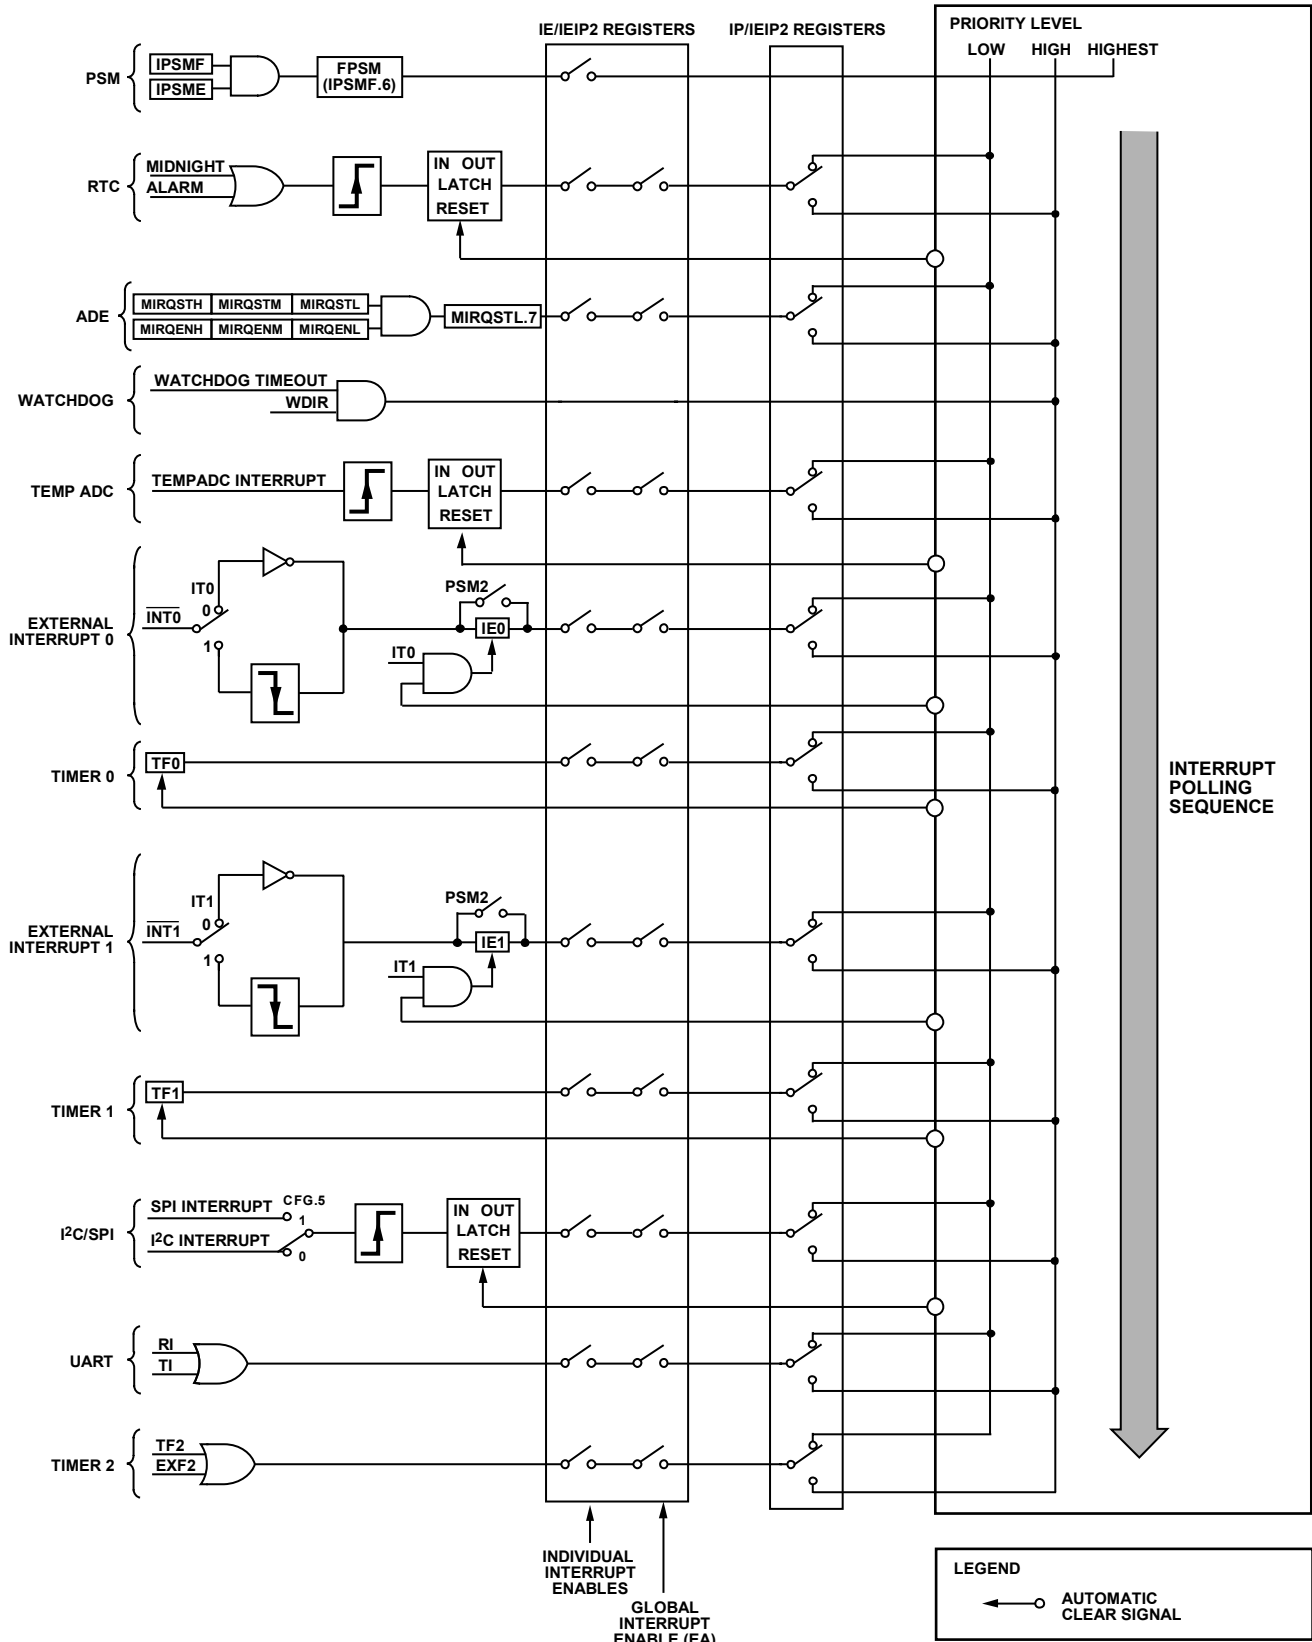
IE/IEIP2 REGISTERS
IP/IEIP2 REGISTERS
PRIORITY LEVEL
LOW HIGH HIGHEST

PSM
IPSMF
IPSME
FPSM (IPSMF.6)

RTC
MIDNIGHT
ALARM
IN OUT LATCH RESET

ADE
MIRQSTH MIRQSTM MIRQSTL
MIRQENH MIRQENM MIRQENL
MIRQSTL.7

WATCHDOG
WATCHDOG TIMEOUT
WDIR

TEMP ADC
TEMPADC INTERRUPT
IN OUT LATCH RESET

EXTERNAL INTERRUPT 0
IT0
0
$\overline{INT0}$
1
PSM2
IE0
IT0

TIMER 0
TF0

INTERRUPT POLLING SEQUENCE

EXTERNAL INTERRUPT 1
IT1
0
$\overline{INT1}$
1
PSM2
IE1
IT1

TIMER 1
TF1

I$^2$C/SPI
SPI INTERRUPT
CFG.5
1
I$^2$C INTERRUPT
0
IN OUT LATCH RESET

UART
RI
TI

TIMER 2
TF2
EXF2

INDIVIDUAL INTERRUPT ENABLES
GLOBAL INTERRUPT ENABLE (EA)

LEGEND
AUTOMATIC CLEAR SIGNAL